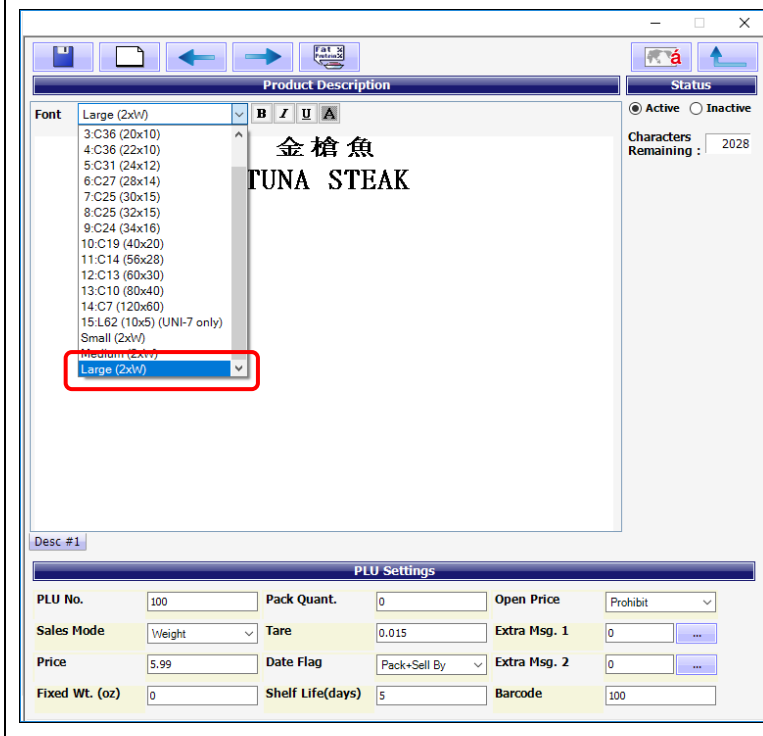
Fat Protein

á

Product Description

Status

Font

Large (2xW)

B I U A

3:C36 (20x10)
4:C36 (22x10)
5:C31 (24x12)
6:C27 (28x14)
7:C25 (30x15)
8:C25 (32x15)
9:C24 (34x16)
10:C19 (40x20)
11:C14 (56x28)
12:C13 (60x30)
13:C10 (80x40)
14:C7 (120x60)
15:L62 (10x5) (UNI-7 only)
Small (2xW)
Medium (2xW)
Large (2xW)

金槍魚
TUNA STEAK

Active Inactive

Characters Remaining : 2028

Desc #1

PLU Settings

| PLU No. | 100 | Pack Quant. | 0 | Open Price | Prohibit |
|---|---|---|---|---|---|
| Sales Mode | Weight | Tare | 0.015 | Extra Msg. 1 | 0 ... |
| Price | 5.99 | Date Flag | Pack+Sell By | Extra Msg. 2 | 0 ... |
| Fixed Wt. (oz) | 0 | Shelf Life(days) | 5 | Barcode | 100 |